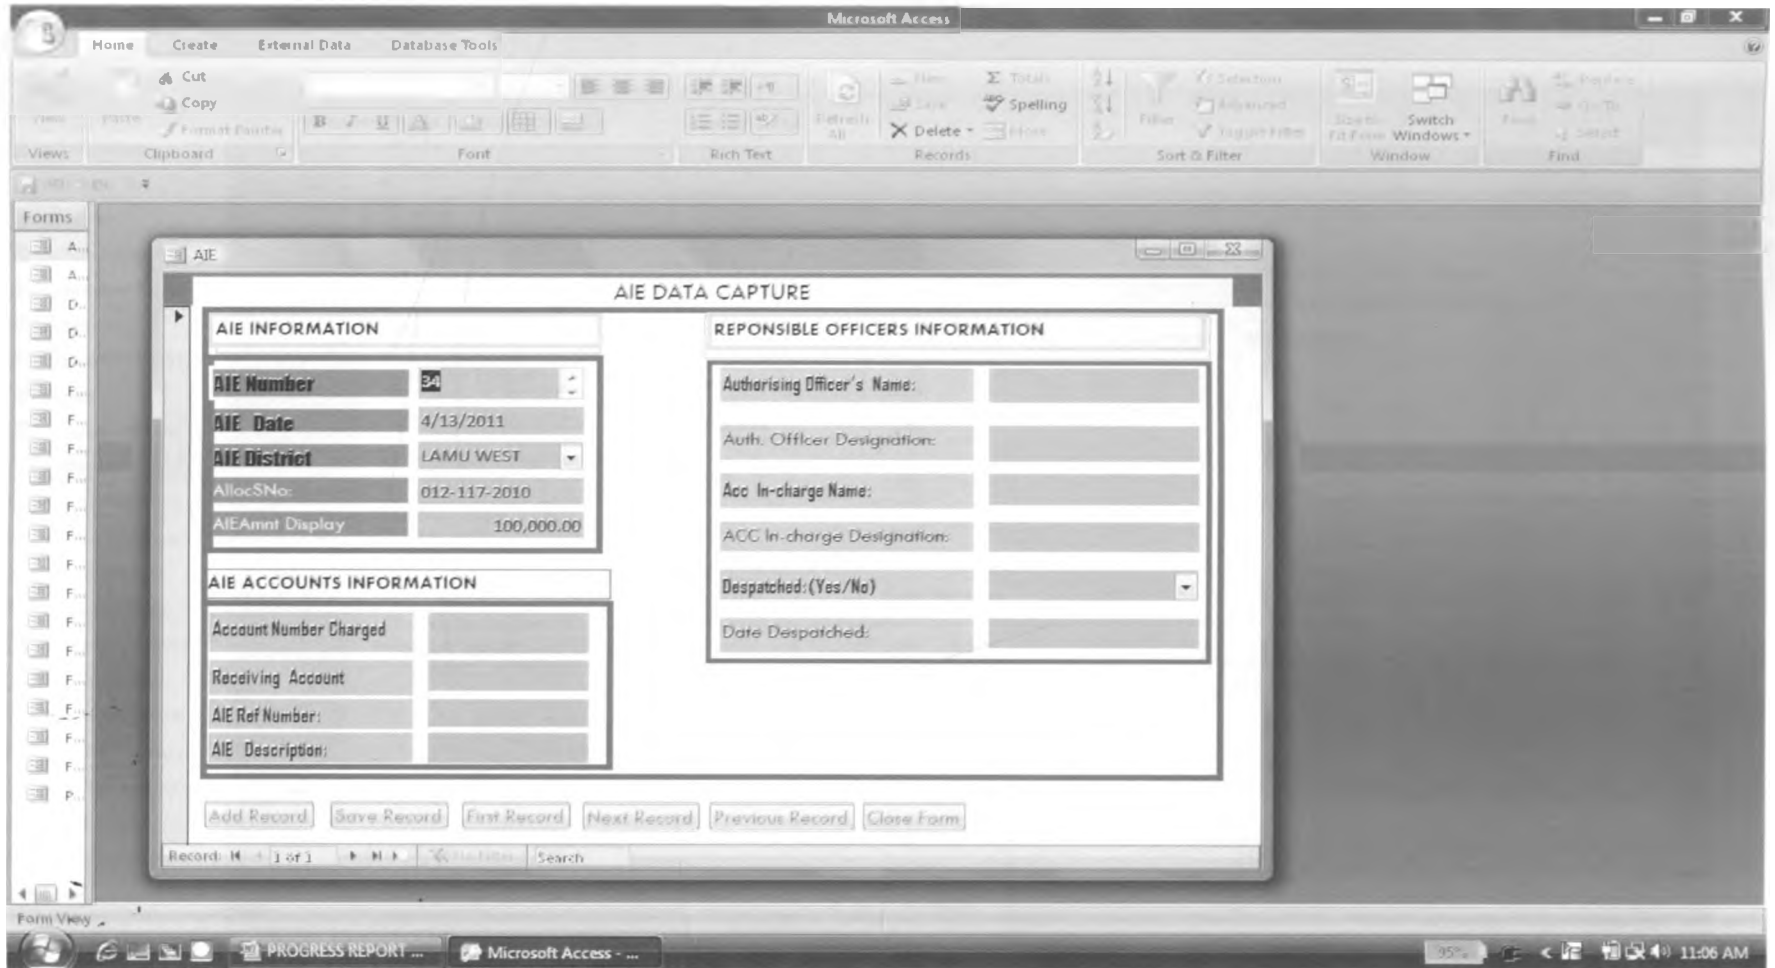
Microsoft Access

Home Create External Data Database Tools

Cut
Copy
Format Painter
Views Clipboard Font Rich Text
Refresh All
New
Save
Totals
Spelling
Delete
More
Records
Filter
Selection
Advanced
Toggle Filter
Sort & Filter
Size to Fit Form
Switch Windows
Window
Find
Replace
Go To
Select
Find

Forms
A...
A...
D...
D...
D...
F...
F...
F...
F...
F...
F...
F...
F...
F...
F...
F...
F...
F...
F...
P...

AIE

AIE DATA CAPTURE

AIE INFORMATION

AIE Number 34
AIE Date 4/13/2011
AIE District LAMU WEST
AllocSNo: 012-117-2010
AIEAmnt Display 100,000.00

AIE ACCOUNTS INFORMATION

Account Number Charged
Receiving Account
AIE Ref Number:
AIE Description:

REPONSIBLE OFFICERS INFORMATION

Authorising Officer's Name:
Auth. Officer Designation:
Acc In-charge Name:
ACC In-charge Designation:
Despatched:(Yes/No)
Date Despatched:

Add Record Save Record First Record Next Record Previous Record Close Form

Record: 1 of 1 No Filter Search

Form View

PROGRESS REPORT ... Microsoft Access - ...
95% 11:06 AM